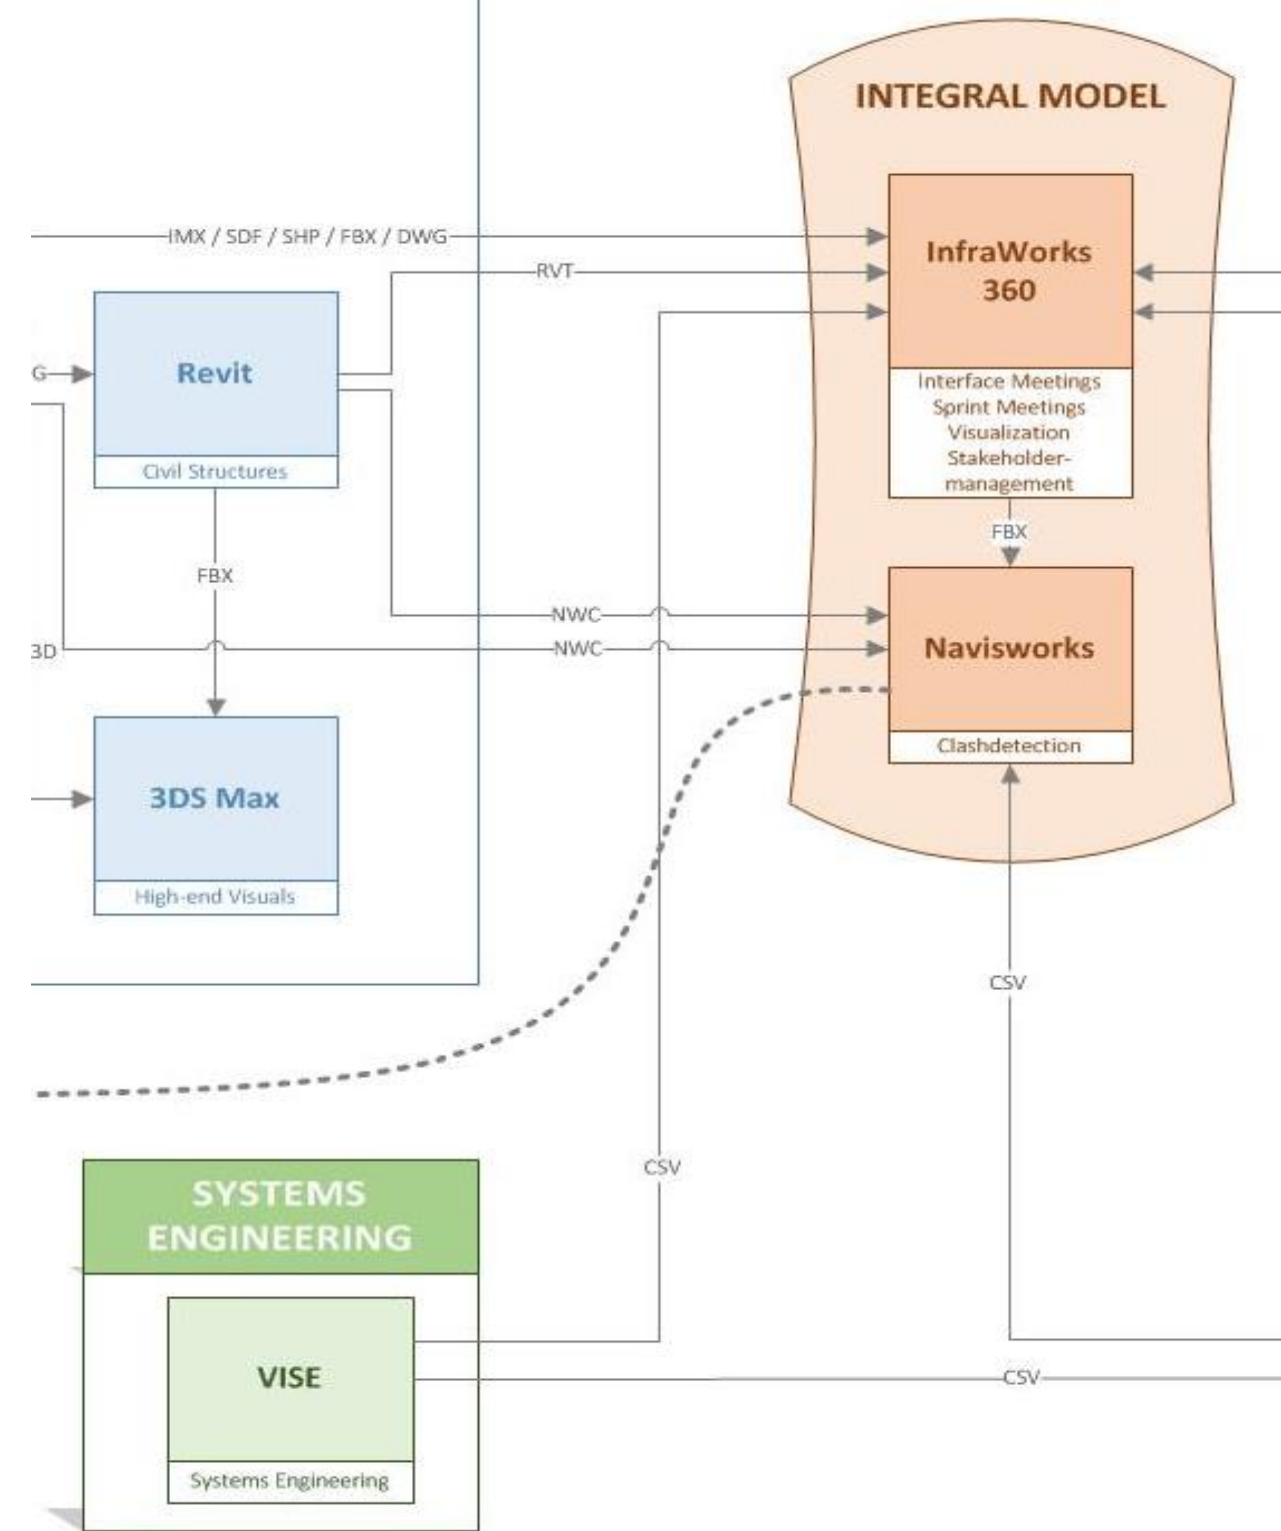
INTEGRAL MODEL

IMX / SDF / SHP / FBX / DWG

RVT

G

Revit

Civil Structures

InfraWorks 360

Interface Meetings
Sprint Meetings
Visualization
Stakeholder-management

FBX

FBX

NWC

3D

NWC

Navisworks

Clashdetection

3DS Max

High-end Visuals

CSV

CSV

SYSTEMS ENGINEERING

VISE

Systems Engineering

CSV